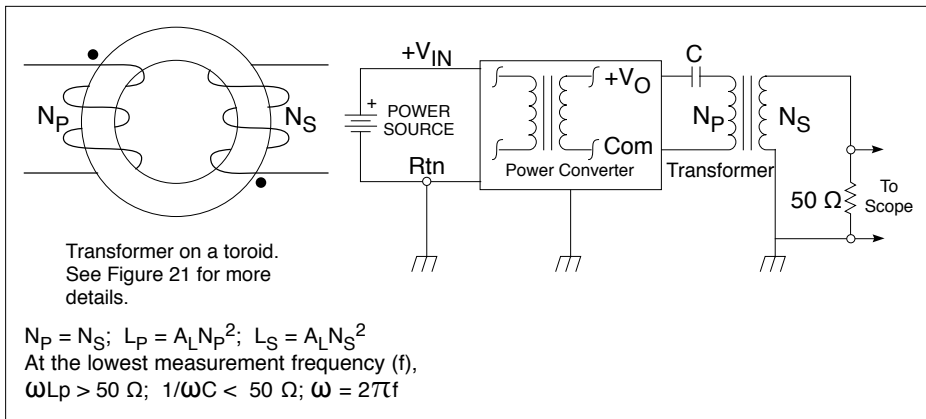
$N_P$

$N_S$

$+V_{IN}$

+ POWER SOURCE

Rtn

$+V_O$

Com

Power Converter

C

$N_P$

$N_S$

Transformer

50 Ω

To Scope

Transformer on a toroid. See Figure 21 for more details.

$N_P = N_S$; $L_P = A_L N_P^2$; $L_S = A_L N_S^2$

At the lowest measurement frequency (f), $\omega Lp > 50\ \Omega$; $1/\omega C < 50\ \Omega$; $\omega = 2\pi f$